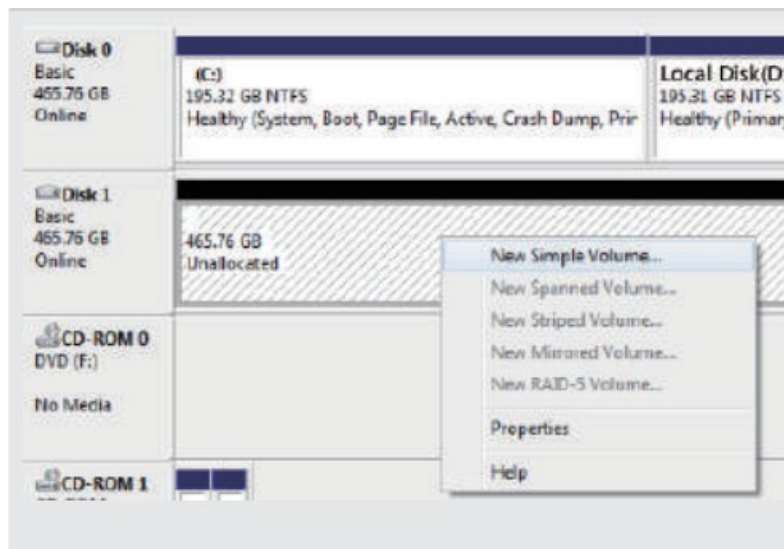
Disk 0
Basic
465.76 GB
Online

(C:)
195.32 GB NTFS
Healthy (System, Boot, Page File, Active, Crash Dump, Pri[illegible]

Local Disk(D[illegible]
195.31 GB NTFS
Healthy (Priman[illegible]

Disk 1
Basic
465.76 GB
Online

465.76 GB
Unallocated

New Simple Volume...
New Spanned Volume...
New Striped Volume...
New Mirrored Volume...
New RAID-5 Volume...
Properties
Help

CD-ROM 0
DVD (F:)

No Media

CD-ROM 1
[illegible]